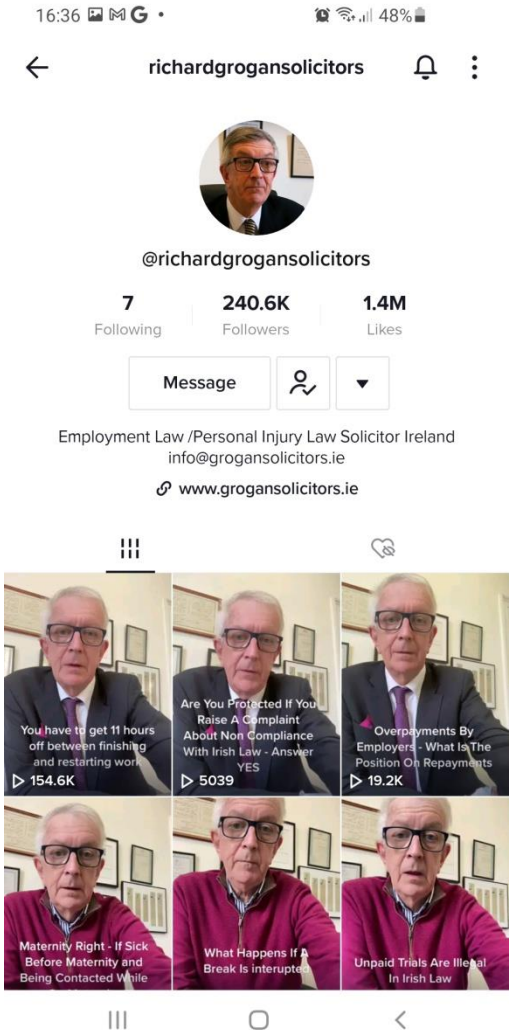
16:36 ✉ M G •
48%

richardgrogansolicitors

@richardgrogansolicitors

7
Following

240.6K
Followers

1.4M
Likes

Message

Employment Law /Personal Injury Law Solicitor Ireland
info@grogansolicitors.ie

www.grogansolicitors.ie

You have to get 11 hours off between finishing and restarting work
▷ 154.6K

Are You Protected If You Raise A Complaint About Non Compliance With Irish Law - Answer YES
▷ 5039

Overpayments By Employers - What Is The Position On Repayments
▷ 19.2K

Maternity Right - If Sick Before Maternity and Being Contacted While

What Happens If A Break Is interupted

Unpaid Trials Are Illegal In Irish Law